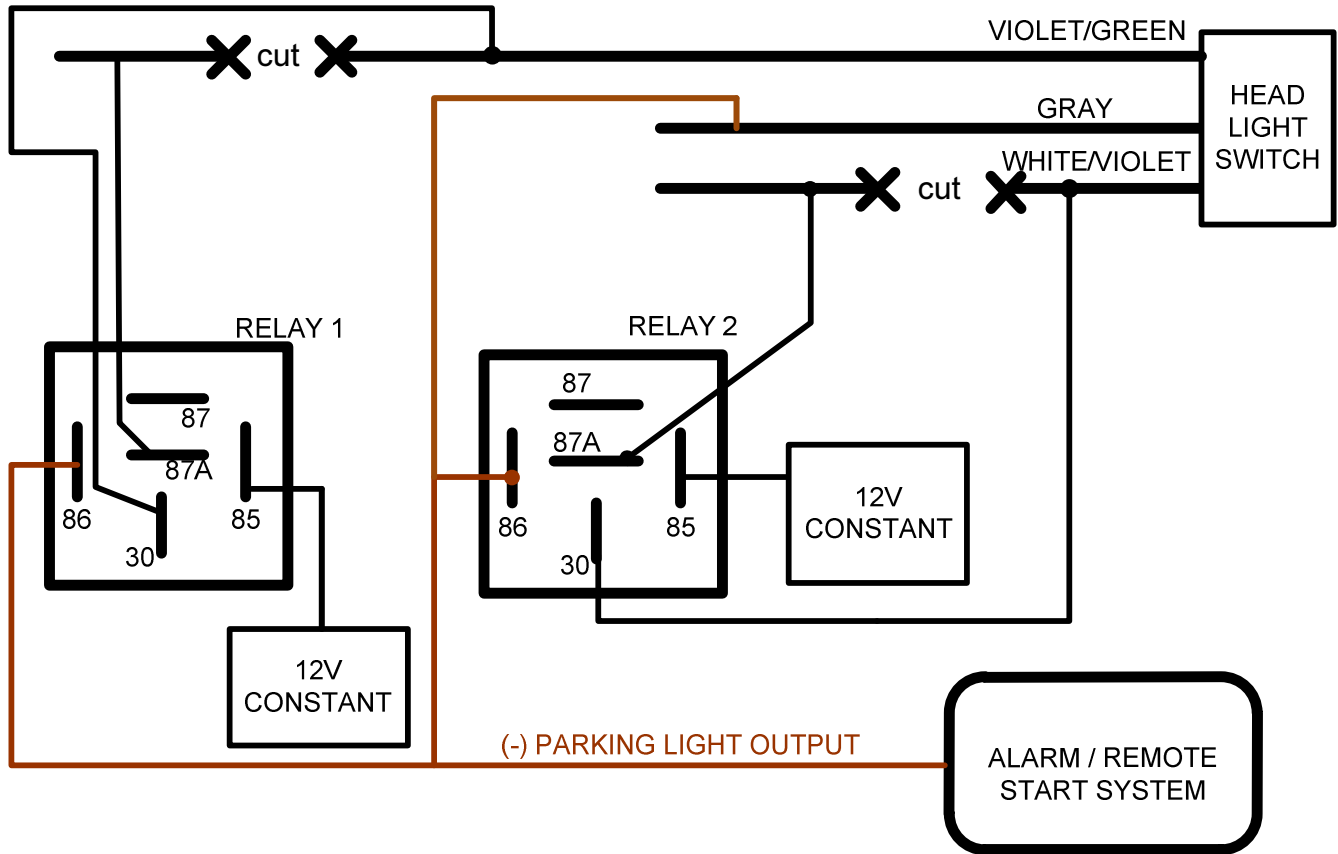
cut

VIOLET/GREEN

HEAD LIGHT SWITCH

GRAY

WHITE/VIOLET

cut

RELAY 1

87

87A

86

30

85

12V CONSTANT

RELAY 2

87

87A

86

30

85

12V CONSTANT

(-) PARKING LIGHT OUTPUT

ALARM / REMOTE START SYSTEM